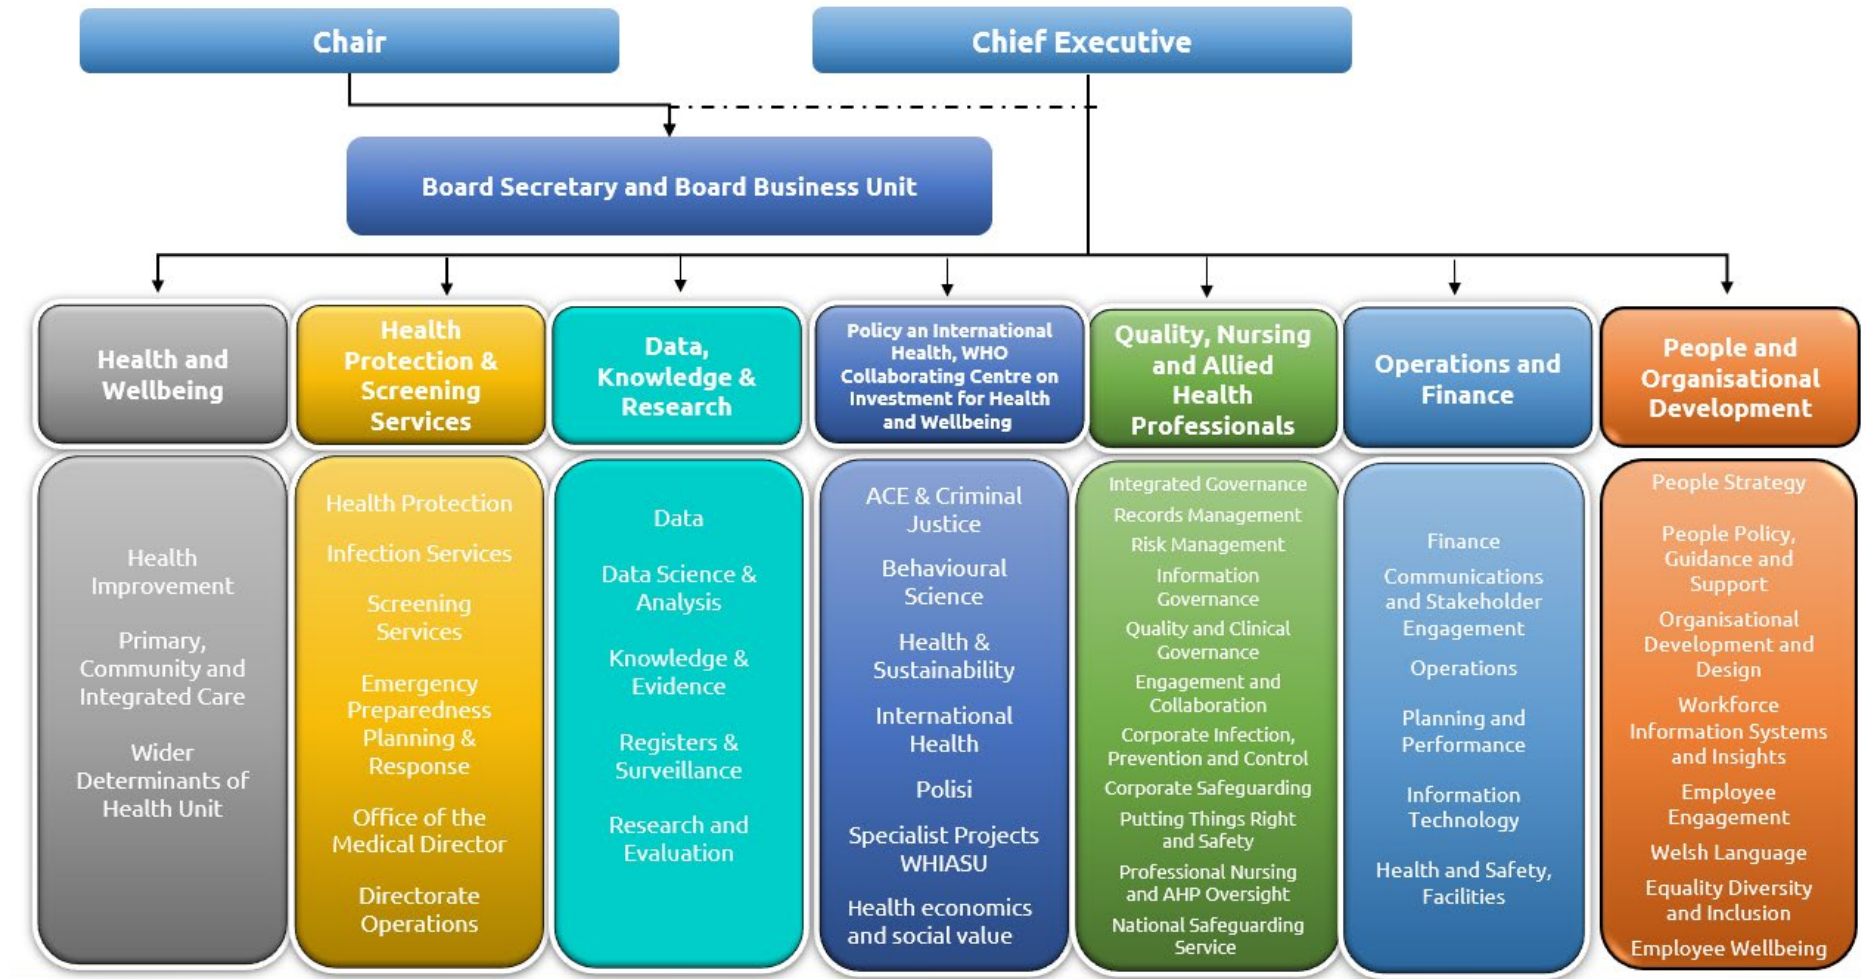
Chair

Chief Executive

Board Secretary and Board Business Unit

Health and Wellbeing

Health Improvement

Primary, Community and Integrated Care

Wider Determinants of Health Unit

Health Protection & Screening Services

Health Protection

Infection Services

Screening Services

Emergency Preparedness Planning & Response

Office of the Medical Director

Directorate Operations

Data, Knowledge & Research

Data

Data Science & Analysis

Knowledge & Evidence

Registers & Surveillance

Research and Evaluation

Policy an International Health, WHO Collaborating Centre on Investment for Health and Wellbeing

ACE & Criminal Justice

Behavioural Science

Health & Sustainability

International Health

Polisi

Specialist Projects WHIASU

Health economics and social value

Quality, Nursing and Allied Health Professionals

Integrated Governance

Records Management

Risk Management

Information Governance

Quality and Clinical Governance

Engagement and Collaboration

Corporate Infection, Prevention and Control

Corporate Safeguarding

Putting Things Right and Safety

Professional Nursing and AHP Oversight

National Safeguarding Service

Operations and Finance

Finance

Communications and Stakeholder Engagement

Operations

Planning and Performance

Information Technology

Health and Safety, Facilities

People and Organisational Development

People Strategy

People Policy, Guidance and Support

Organisational Development and Design

Workforce Information Systems and Insights

Employee Engagement

Welsh Language

Equality Diversity and Inclusion

Employee Wellbeing